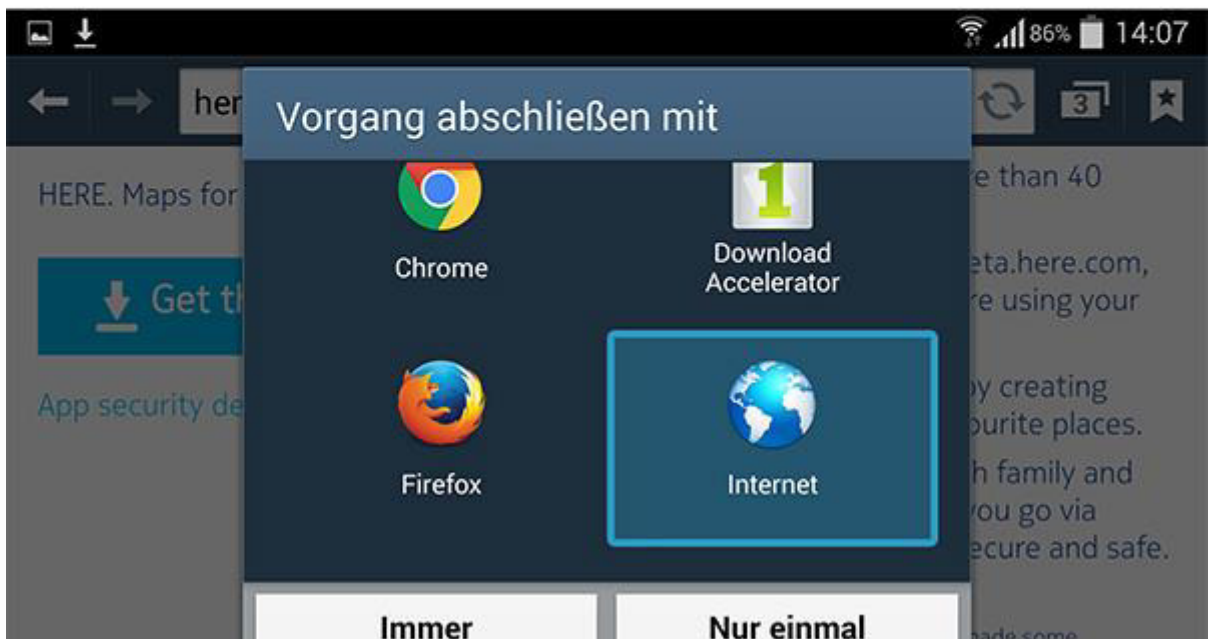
86% 14:07

her

3

Vorgang abschließen mit

Chrome

Download Accelerator

Firefox

Internet

Immer

Nur einmal

HERE. Maps for

Get t

App security de

e than 40

eta.here.com,
e using your

y creating
ourite places.
h family and
ou go via
ecure and safe.

ade some